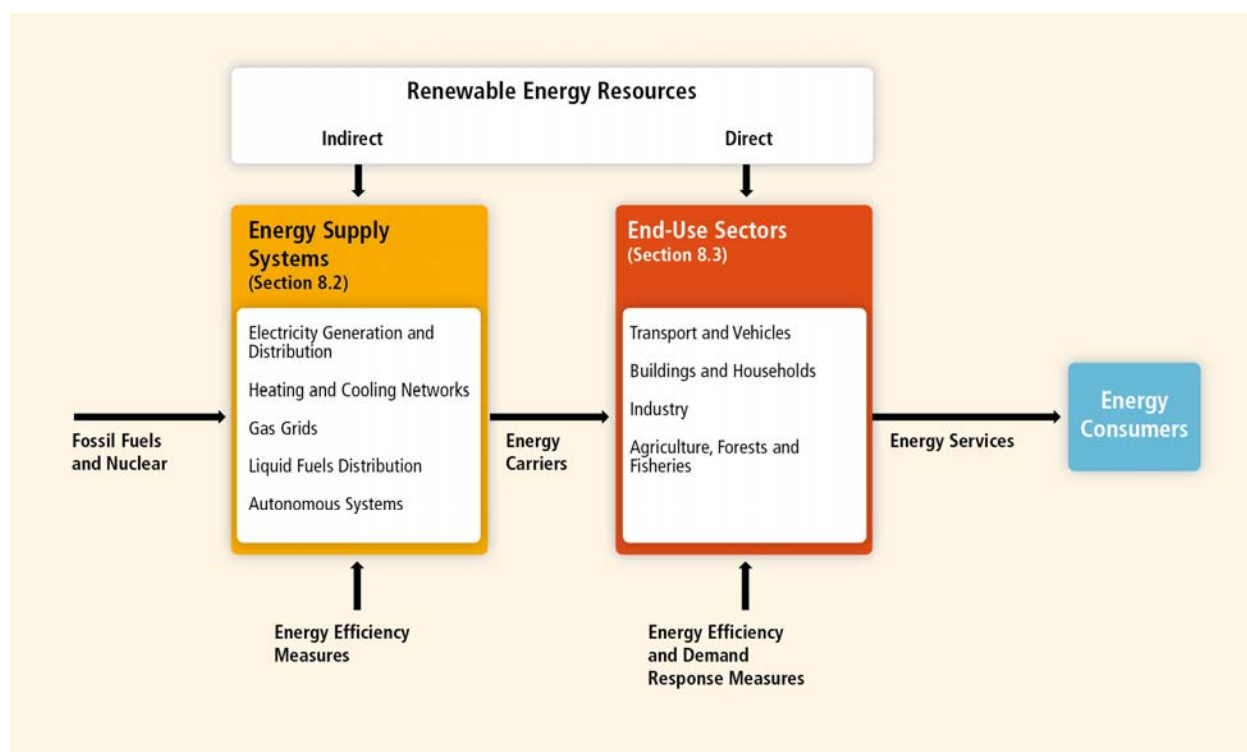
Renewable Energy Resources

Indirect

Direct

Energy Supply Systems
(Section 8.2)

Electricity Generation and Distribution

Heating and Cooling Networks

Gas Grids

Liquid Fuels Distribution

Autonomous Systems

End-Use Sectors
(Section 8.3)

Transport and Vehicles

Buildings and Households

Industry

Agriculture, Forests and Fisheries

Fossil Fuels and Nuclear

Energy Carriers

Energy Services

Energy Consumers

Energy Efficiency Measures

Energy Efficiency and Demand Response Measures